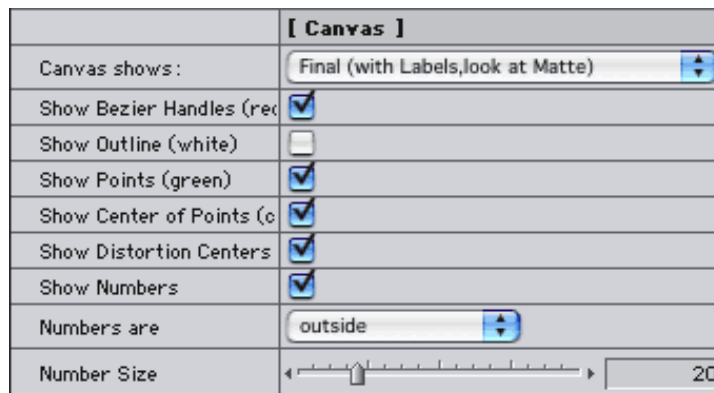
| | [ Canvas ] |
|---|---|
| Canvas shows: | Final (with Labels,look at Matte) |
| Show Bezier Handles (rec | ☑ |
| Show Outline (white) | ☐ |
| Show Points (green) | ☑ |
| Show Center of Points (c | ☑ |
| Show Distortion Centers | ☑ |
| Show Numbers | ☑ |
| Numbers are | outside |
| Number Size | 20 |